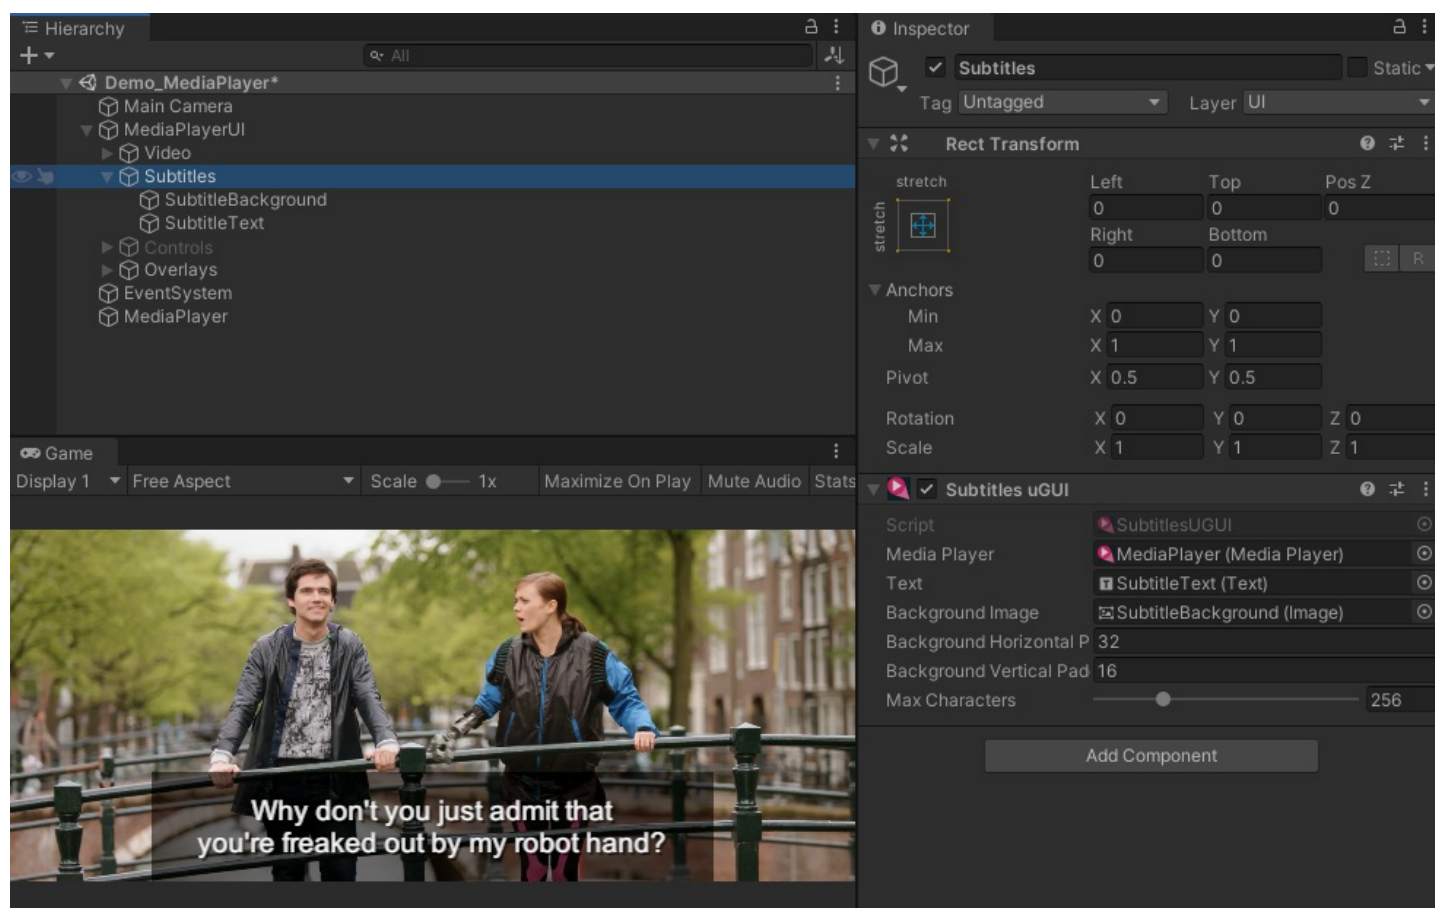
Hierarchy

+

All

Demo_MediaPlayer*
Main Camera
MediaPlayerUI
Video
Subtitles
SubtitleBackground
SubtitleText
Controls
Overlays
EventSystem
MediaPlayer

Game

Display 1 Free Aspect Scale 1x Maximize On Play Mute Audio Stats

Why don't you just admit that you're freaked out by my robot hand?

Inspector

Subtitles Static

Tag Untagged Layer UI

Rect Transform

stretch

stretch

| | Left | Top | Pos Z |
|---|---|---|---|
| | 0 | 0 | 0 |
| | Right | Bottom | |
| | 0 | 0 | R |
| Anchors | | | |
| Min | X 0 | Y 0 | |
| Max | X 1 | Y 1 | |
| Pivot | X 0.5 | Y 0.5 | |
| Rotation | X 0 | Y 0 | Z 0 |
| Scale | X 1 | Y 1 | Z 1 |

Subtitles uGUI

| | |
|---|---|
| Script | SubtitlesUGUI |
| Media Player | MediaPlayer (Media Player) |
| Text | SubtitleText (Text) |
| Background Image | SubtitleBackground (Image) |
| Background Horizontal P | 32 |
| Background Vertical Pad | 16 |
| Max Characters | 256 |

Add Component